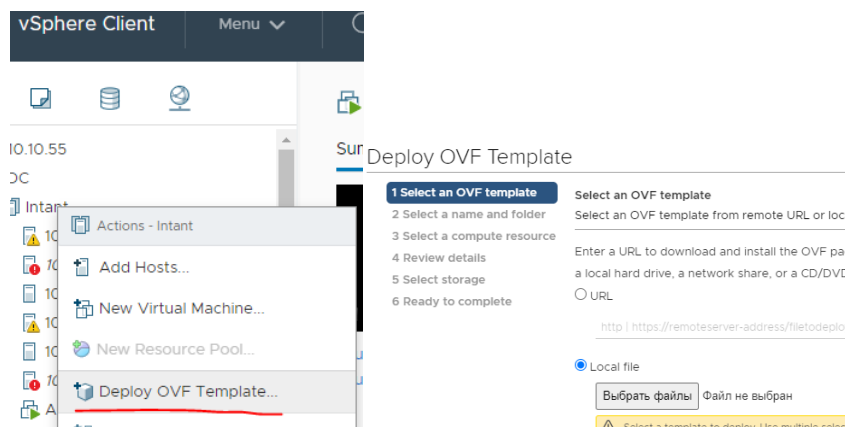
vSphere Client

Menu

10.10.55

DC

Intant

10

10

10

10

10

10

A

Actions - Intant

Add Hosts...

New Virtual Machine...

New Resource Pool...

Deploy OVF Template...

Sur

Deploy OVF Template

1 Select an OVF template

2 Select a name and folder

3 Select a compute resource

4 Review details

5 Select storage

6 Ready to complete

Select an OVF template

Select an OVF template from remote URL or loc

Enter a URL to download and install the OVF pa

a local hard drive, a network share, or a CD/DVD

URL

http | https://remoteserver-address/filetodeplo

Local file

Выбрать файлы

Файл не выбран

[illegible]